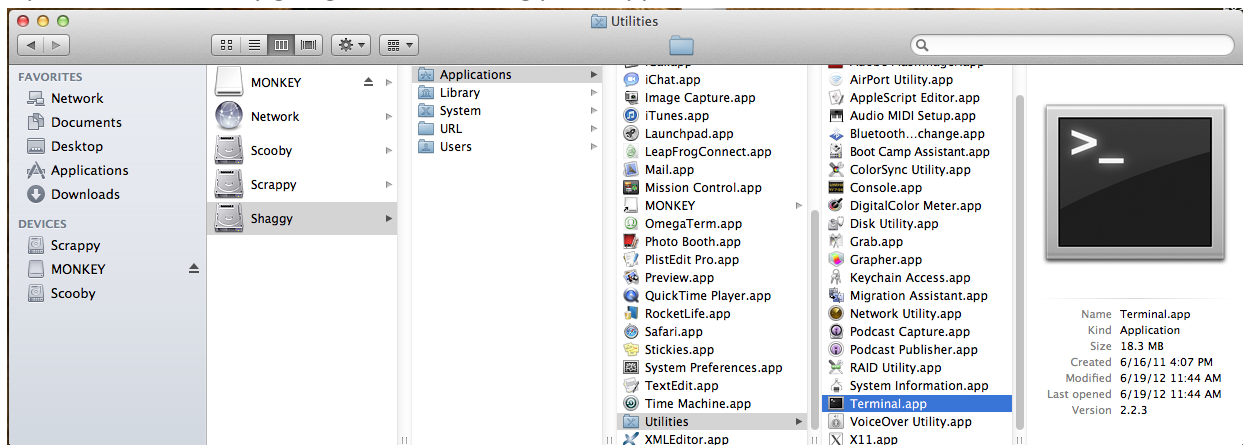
Utilities

FAVORITES
Network
Documents
Desktop
Applications
Downloads

DEVICES
Scrappy
MONKEY
Scooby

MONKEY
Network
Scooby
Scrappy
Shaggy

Applications
Library
System
URL
Users

iChat.app
Image Capture.app
iTunes.app
Launchpad.app
LeapFrogConnect.app
Mail.app
Mission Control.app
MONKEY
OmegaTerm.app
Photo Booth.app
PlistEdit Pro.app
Preview.app
QuickTime Player.app
RocketLife.app
Safari.app
Stickies.app
System Preferences.app
TextEdit.app
Time Machine.app
Utilities
XMLEditor.app

AirPort Utility.app
AppleScript Editor.app
Audio MIDI Setup.app
Bluetooth…change.app
Boot Camp Assistant.app
ColorSync Utility.app
Console.app
DigitalColor Meter.app
Disk Utility.app
Grab.app
Grapher.app
Keychain Access.app
Migration Assistant.app
Network Utility.app
Podcast Capture.app
Podcast Publisher.app
RAID Utility.app
System Information.app
Terminal.app
VoiceOver Utility.app
X11.app

>_

Name Terminal.app
Kind Application
Size 18.3 MB
Created 6/16/11 4:07 PM
Modified 6/19/12 11:44 AM
Last opened 6/19/12 11:44 AM
Version 2.2.3